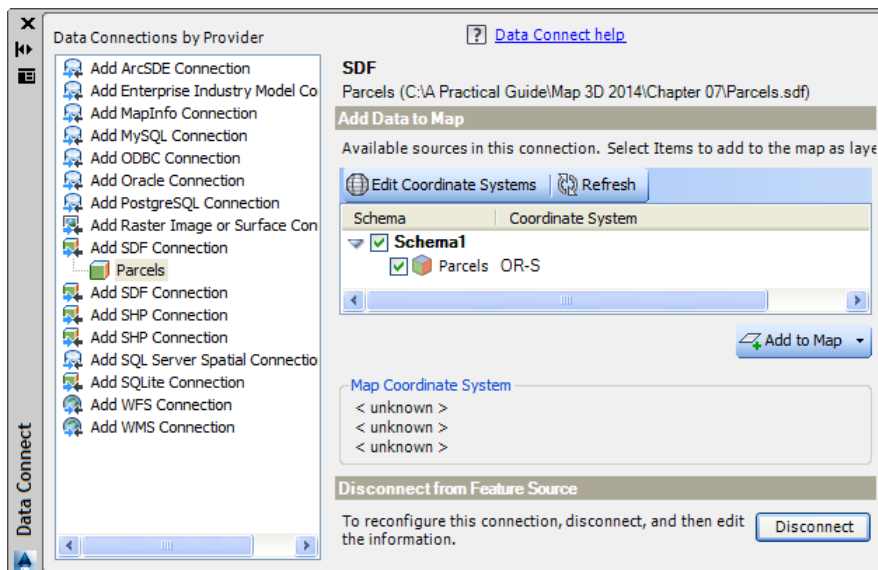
Data Connect

Data Connections by Provider

Add ArcSDE Connection
Add Enterprise Industry Model Co
Add MapInfo Connection
Add MySQL Connection
Add ODBC Connection
Add Oracle Connection
Add PostgreSQL Connection
Add Raster Image or Surface Con
Add SDF Connection
Parcels
Add SDF Connection
Add SHP Connection
Add SHP Connection
Add SQL Server Spatial Connectio
Add SQLite Connection
Add WFS Connection
Add WMS Connection

? Data Connect help

SDF
Parcels (C:\A Practical Guide\Map 3D 2014\Chapter 07\Parcels.sdf)

Add Data to Map

Available sources in this connection. Select Items to add to the map as laye

Edit Coordinate Systems Refresh

| Schema | Coordinate System |
|---|---|
| Schema1 | |
| Parcels | OR-S |

Add to Map

Map Coordinate System
< unknown >
< unknown >
< unknown >

Disconnect from Feature Source

To reconfigure this connection, disconnect, and then edit the information.

Disconnect